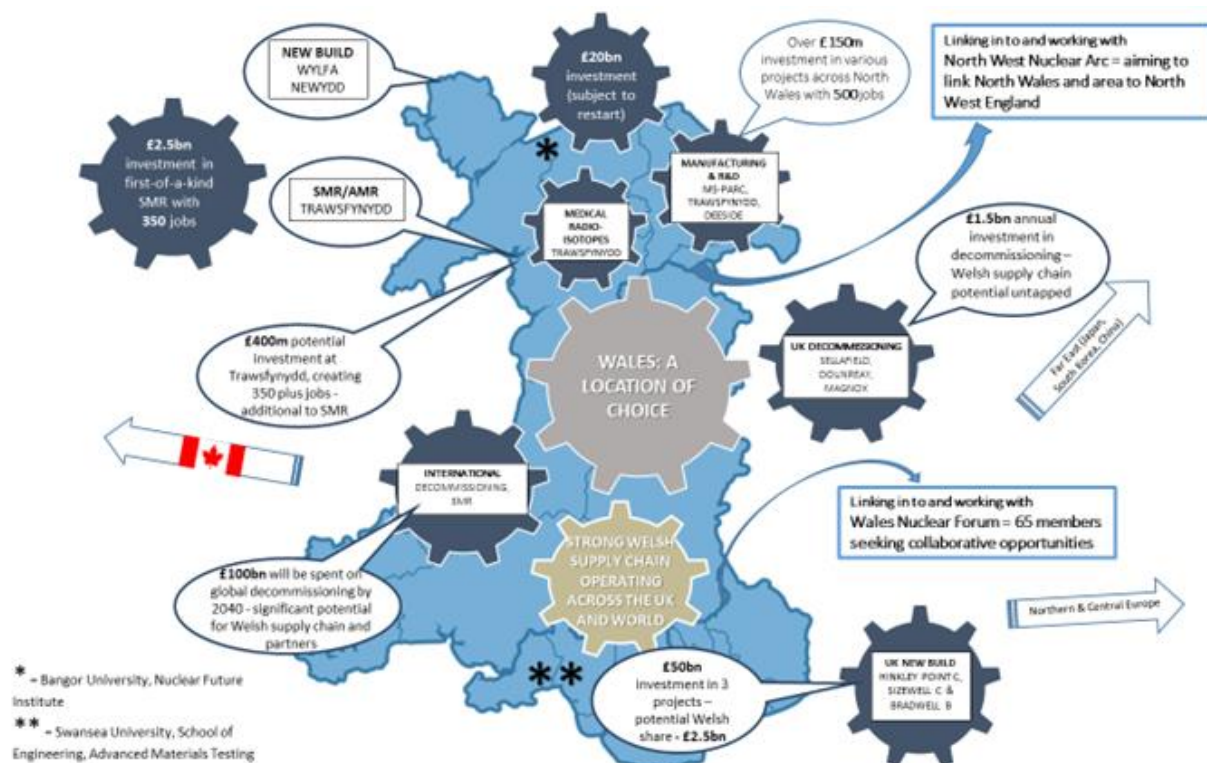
NEW BUILD
WYLFA NEWYDD

£20bn investment (subject to restart)

Over £150m investment in various projects across North Wales with 500jobs

Linking in to and working with
North West Nuclear Arc = aiming to link North Wales and area to North West England

£2.5bn investment in first-of-a-kind SMR with 350 jobs

*

MANUFACTURING & R&D
MS-PARC, TRAWSFYNYDD, DEESIDE

SMR/AMR
TRAWSFYNYDD

MEDICAL RADIO-ISOTOPES
TRAWSFYNYDD

£1.5bn annual investment in decommissioning – Welsh supply chain potential untapped

£400m potential investment at Trawsfynydd, creating 350 plus jobs - additional to SMR

WALES: A LOCATION OF CHOICE

UK DECOMMISSIONING
SELLAFIELD, DOUNREAY, MAGNOX

Far East (Japan, South Korea, China)

INTERNATIONAL
DECOMMISSIONING, SMR

Linking in to and working with
Wales Nuclear Forum = 65 members seeking collaborative opportunities

STRONG WELSH SUPPLY CHAIN OPERATING ACROSS THE UK AND WORLD

£100bn will be spent on global decommissioning by 2040 - significant potential for Welsh supply chain and partners

Northern & Central Europe

**

£50bn investment in 3 projects – potential Welsh share - £2.5bn

UK NEW BUILD
HINKLEY POINT C, SIZEWELL C & BRADWELL B

* = Bangor University, Nuclear Future Institute
** = Swansea University, School of Engineering, Advanced Materials Testing